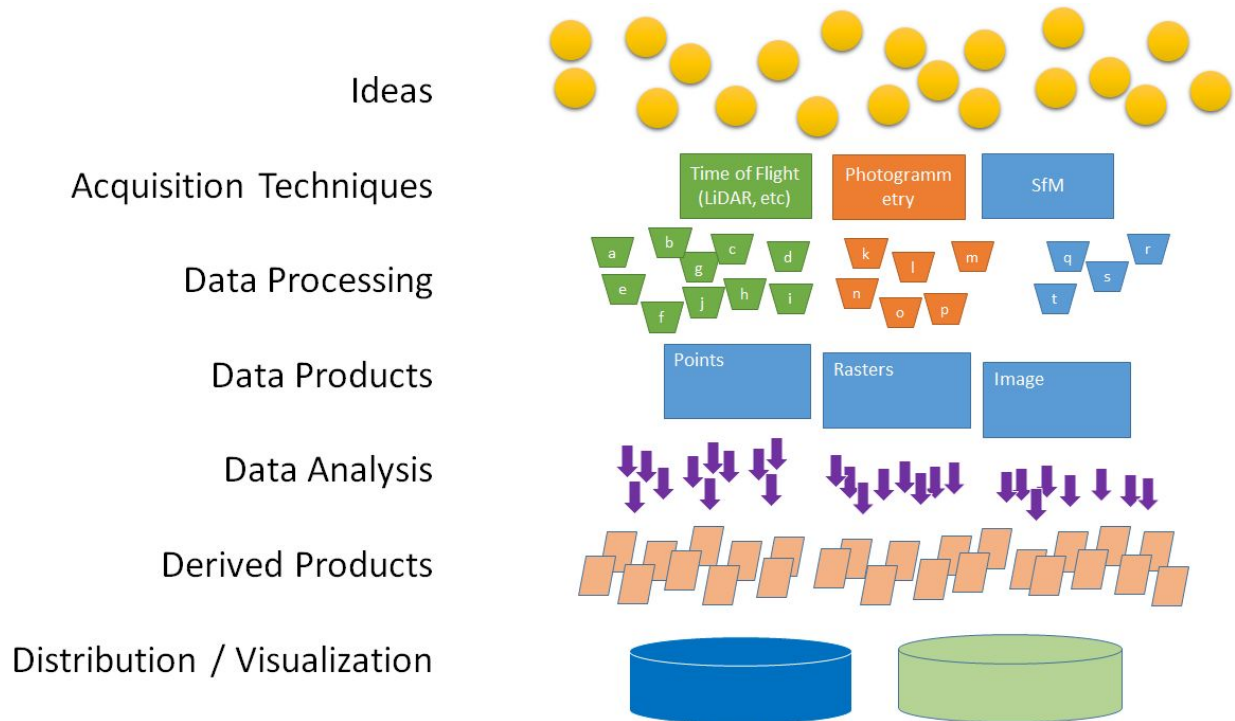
Ideas

Acquisition Techniques

Time of Flight (LiDAR, etc)

Photogramm etry

SfM

Data Processing

a b c d e f g h i j

k l m n o p

q r s t

Data Products

Points

Rasters

Image

Data Analysis

Derived Products

Distribution / Visualization